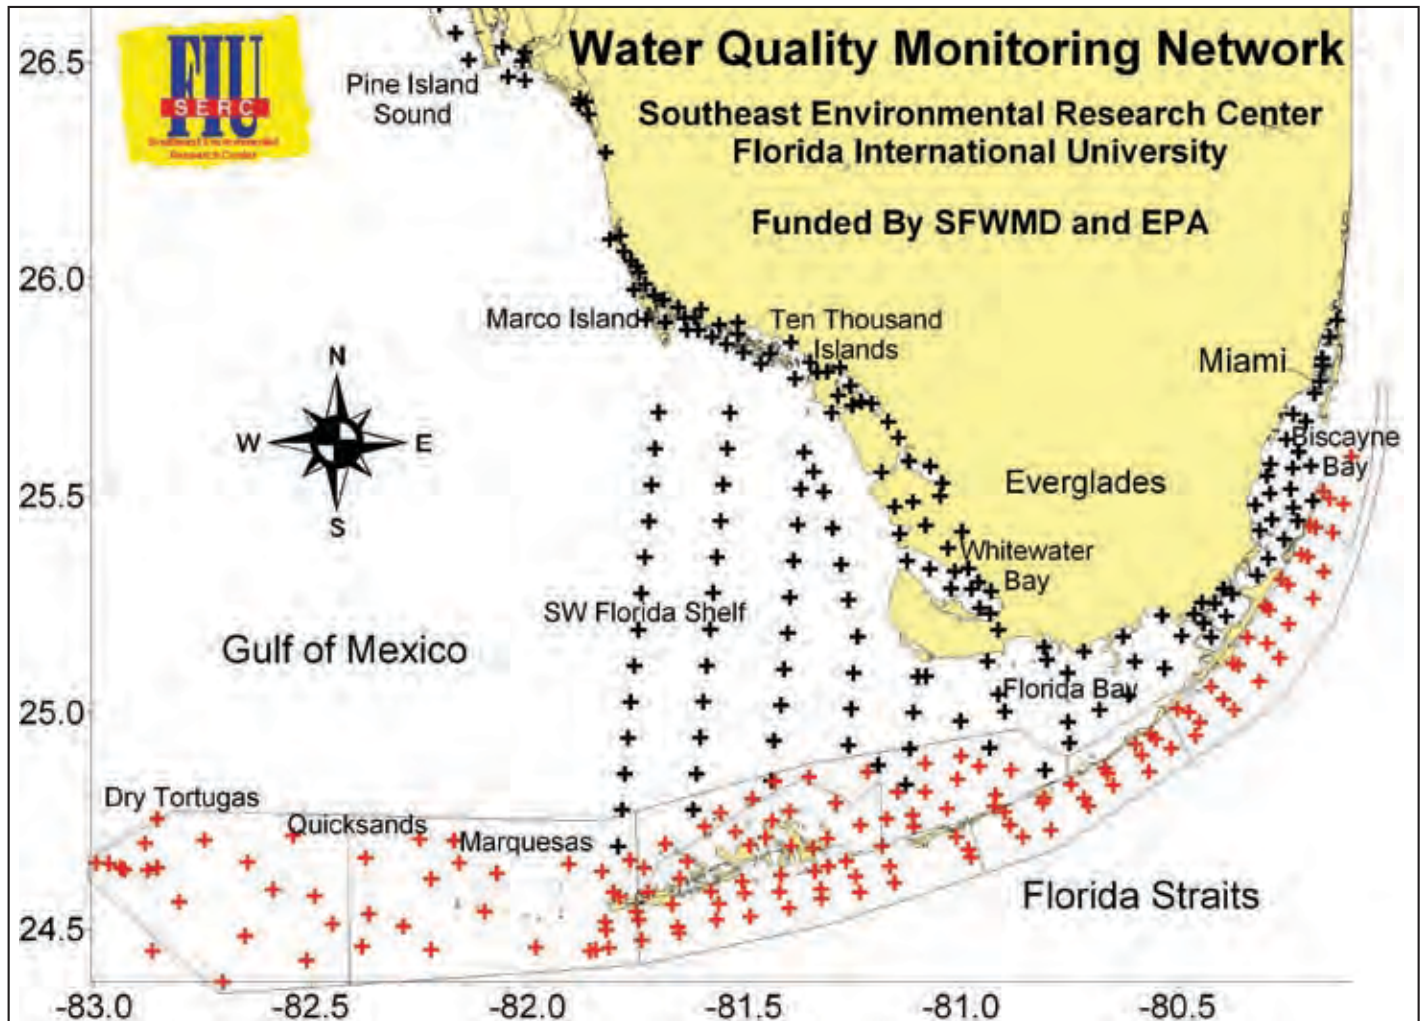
Water Quality Monitoring Network

Southeast Environmental Research Center
Florida International University

Funded By SFWMD and EPA

FIU
SERC
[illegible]

26.5
26.0
25.5
25.0
24.5

Pine Island Sound

Marco Island

Ten Thousand Islands

Miami

N
W
E
S

Biscayne Bay

Everglades

Whitewater Bay

SW Florida Shelf

Gulf of Mexico

Florida Bay

Dry Tortugas

Quicksands

Marquesas

Florida Straits

-83.0
-82.5
-82.0
-81.5
-81.0
-80.5